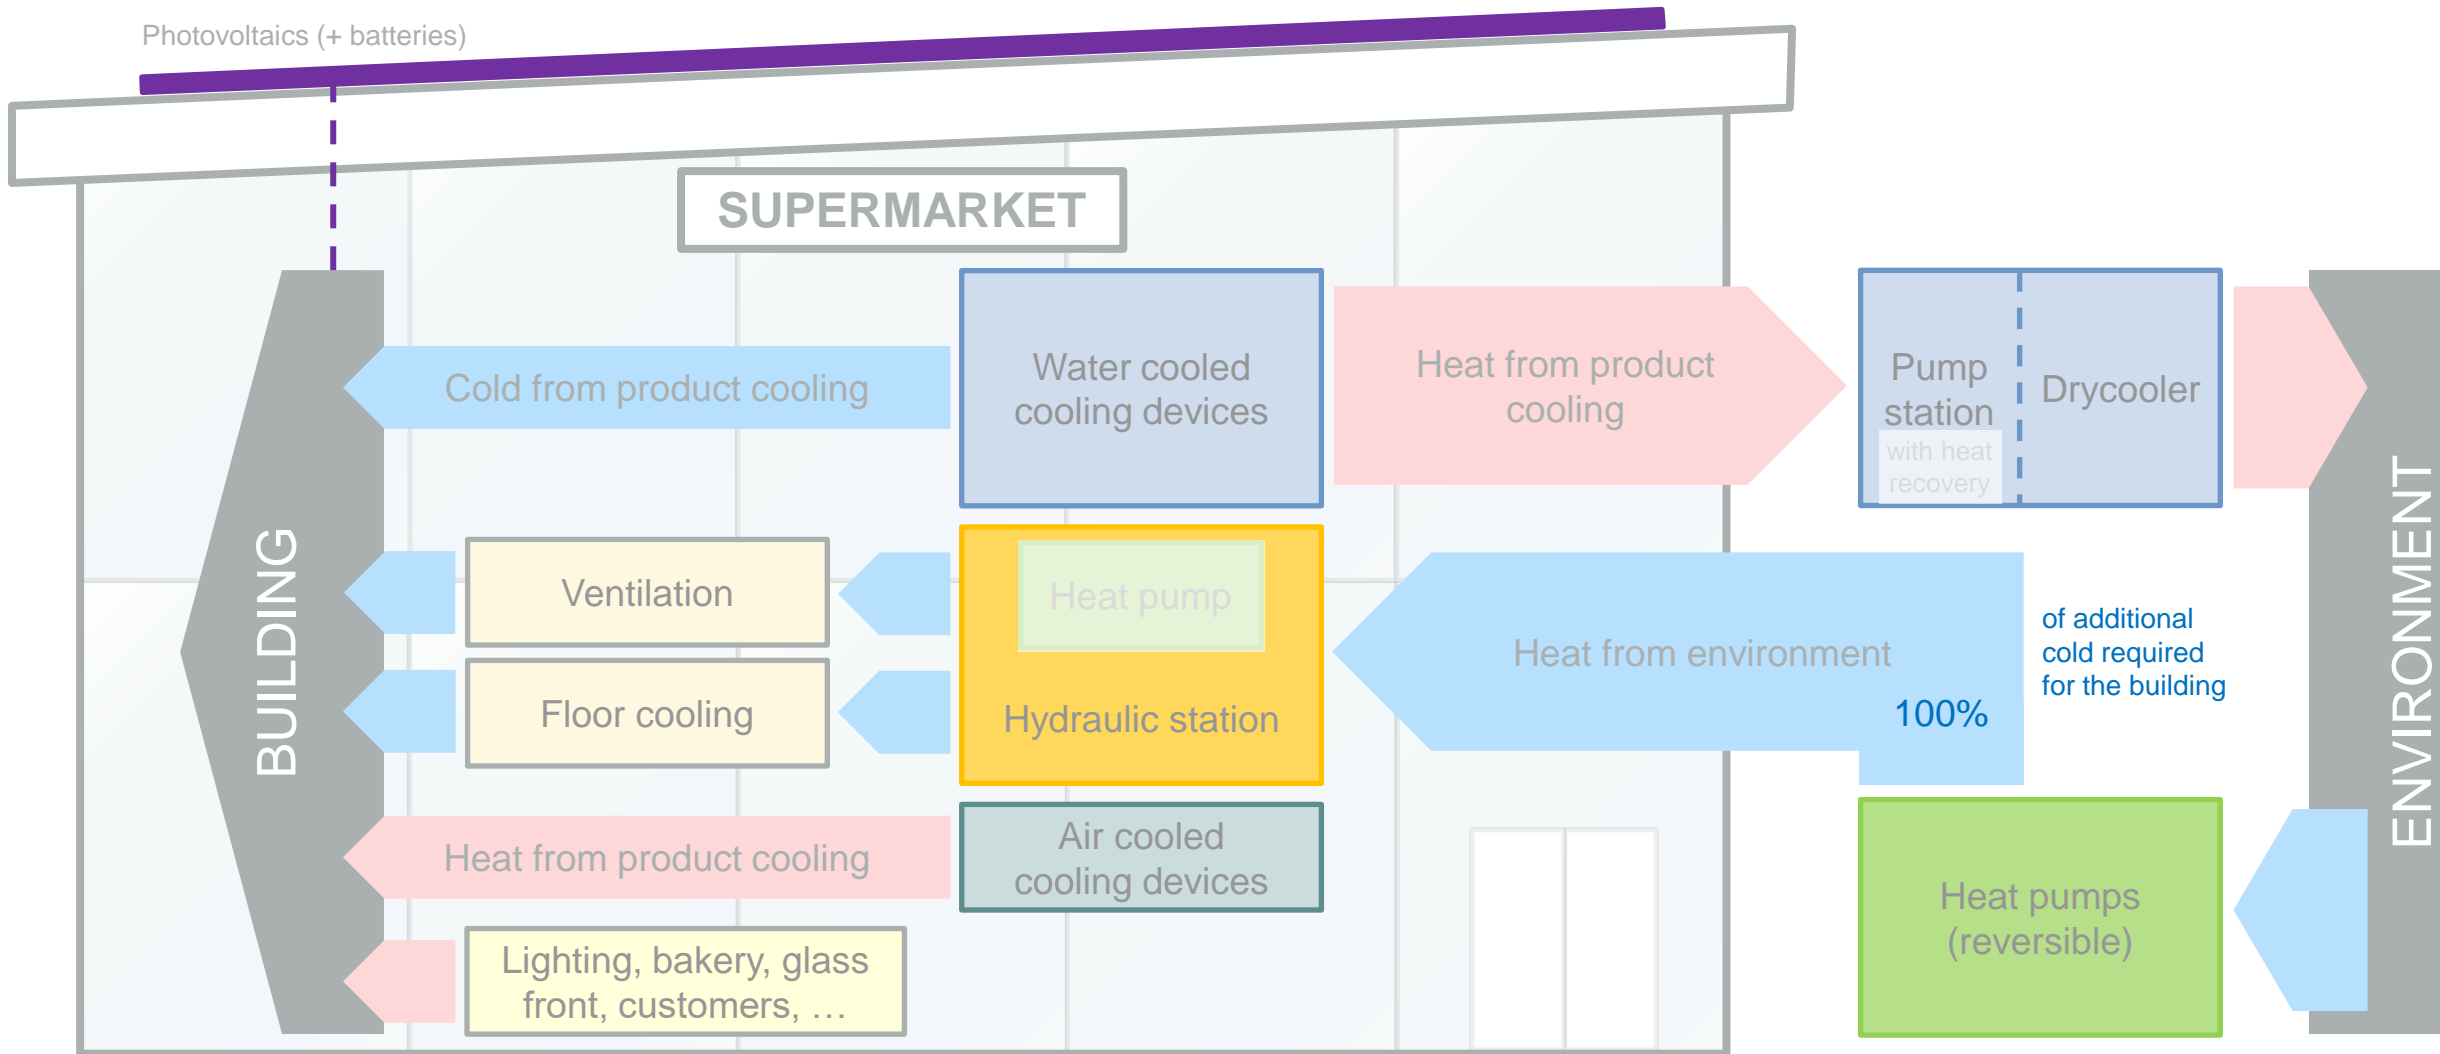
Photovoltaics (+ batteries)

SUPERMARKET

BUILDING

Cold from product cooling

Water cooled cooling devices

Heat from product cooling

Pump station with heat recovery

Drycooler

ENVIRONMENT

Ventilation

Floor cooling

Heat pump

Hydraulic station

Heat from environment

100%

of additional cold required for the building

Heat from product cooling

Air cooled cooling devices

Heat pumps (reversible)

Lighting, bakery, glass front, customers, …